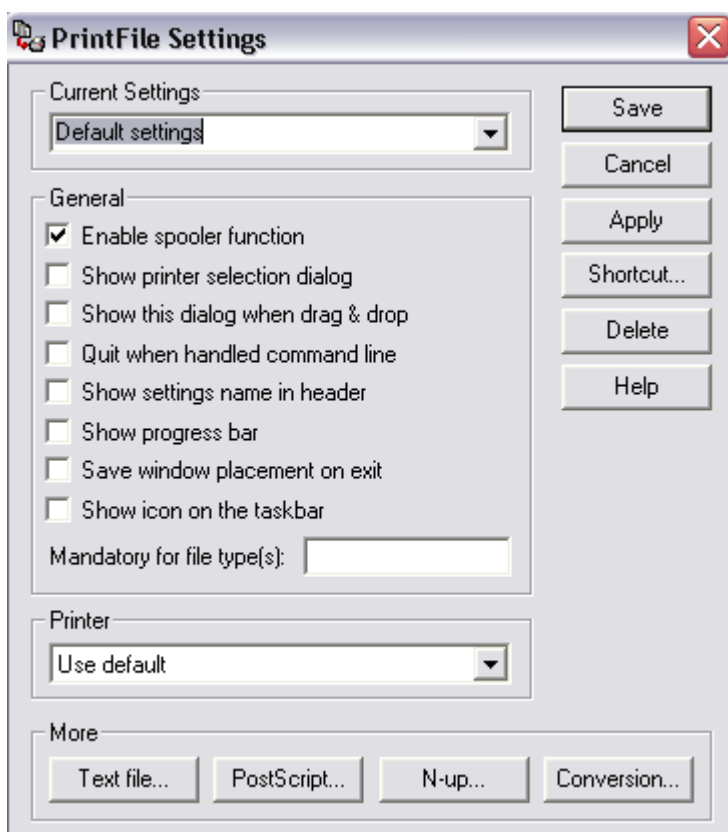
PrintFile Settings

Current Settings
Default settings

Save
Cancel
Apply
Shortcut...
Delete
Help

General
☑ Enable spooler function
☐ Show printer selection dialog
☐ Show this dialog when drag & drop
☐ Quit when handled command line
☐ Show settings name in header
☐ Show progress bar
☐ Save window placement on exit
☐ Show icon on the taskbar
Mandatory for file type(s):

Printer
Use default

More
Text file... PostScript... N-up... Conversion...